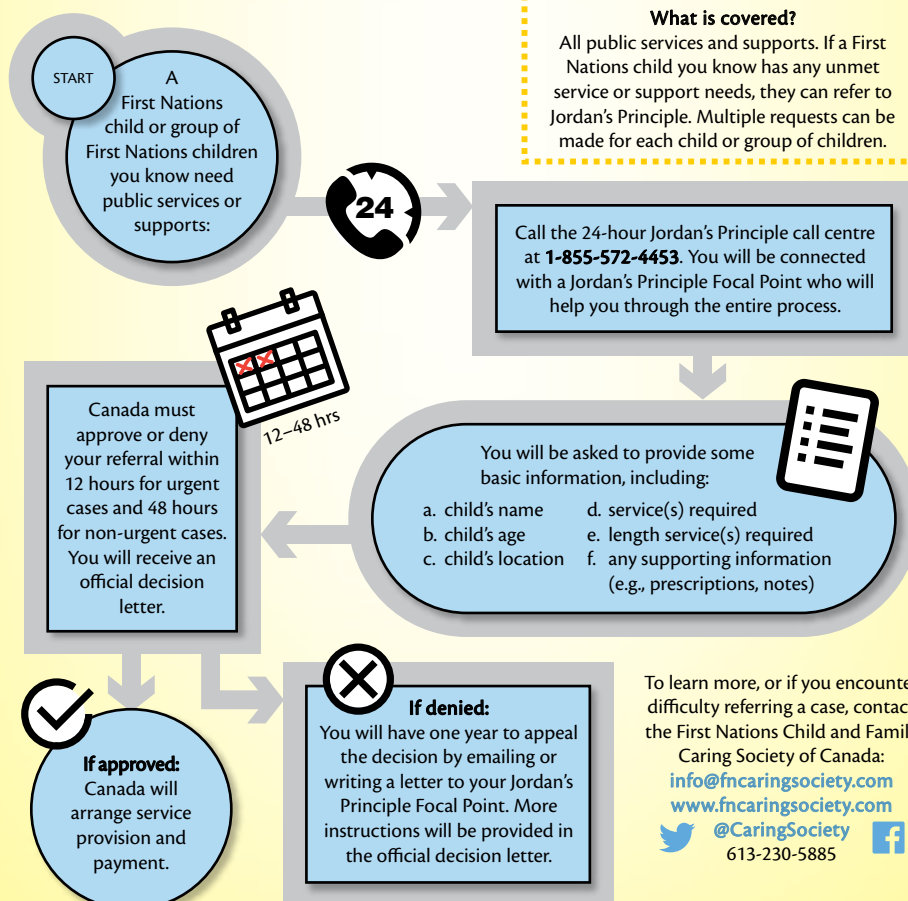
What is covered?
All public services and supports. If a First Nations child you know has any unmet service or support needs, they can refer to Jordan's Principle. Multiple requests can be made for each child or group of children.

START

A First Nations child or group of First Nations children you know need public services or supports:

24

Call the 24-hour Jordan's Principle call centre at **1-855-572-4453**. You will be connected with a Jordan's Principle Focal Point who will help you through the entire process.

You will be asked to provide some basic information, including:

a. child's name
b. child's age
c. child's location
d. service(s) required
e. length service(s) required
f. any supporting information (e.g., prescriptions, notes)

12–48 hrs

Canada must approve or deny your referral within 12 hours for urgent cases and 48 hours for non-urgent cases. You will receive an official decision letter.

**If approved:**
Canada will arrange service provision and payment.

**If denied:**
You will have one year to appeal the decision by emailing or writing a letter to your Jordan's Principle Focal Point. More instructions will be provided in the official decision letter.

To learn more, or if you encounte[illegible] difficulty referring a case, contac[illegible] the First Nations Child and Famil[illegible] Caring Society of Canada:
info@fncaringsociety.com
www.fncaringsociety.com
@CaringSociety
613-230-5885